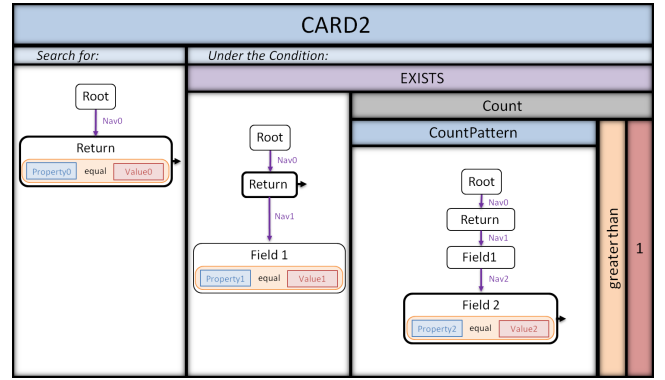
CARD2

Search for:

Root

Nav0

Return

Property0 equal Value0

Under the Condition:

EXISTS

Root

Nav0

Return

Nav1

Field 1

Property1 equal Value1

Count

CountPattern

Root

Nav0

Return

Nav1

Field1

Nav2

Field 2

Property2 equal Value2

greater than

1